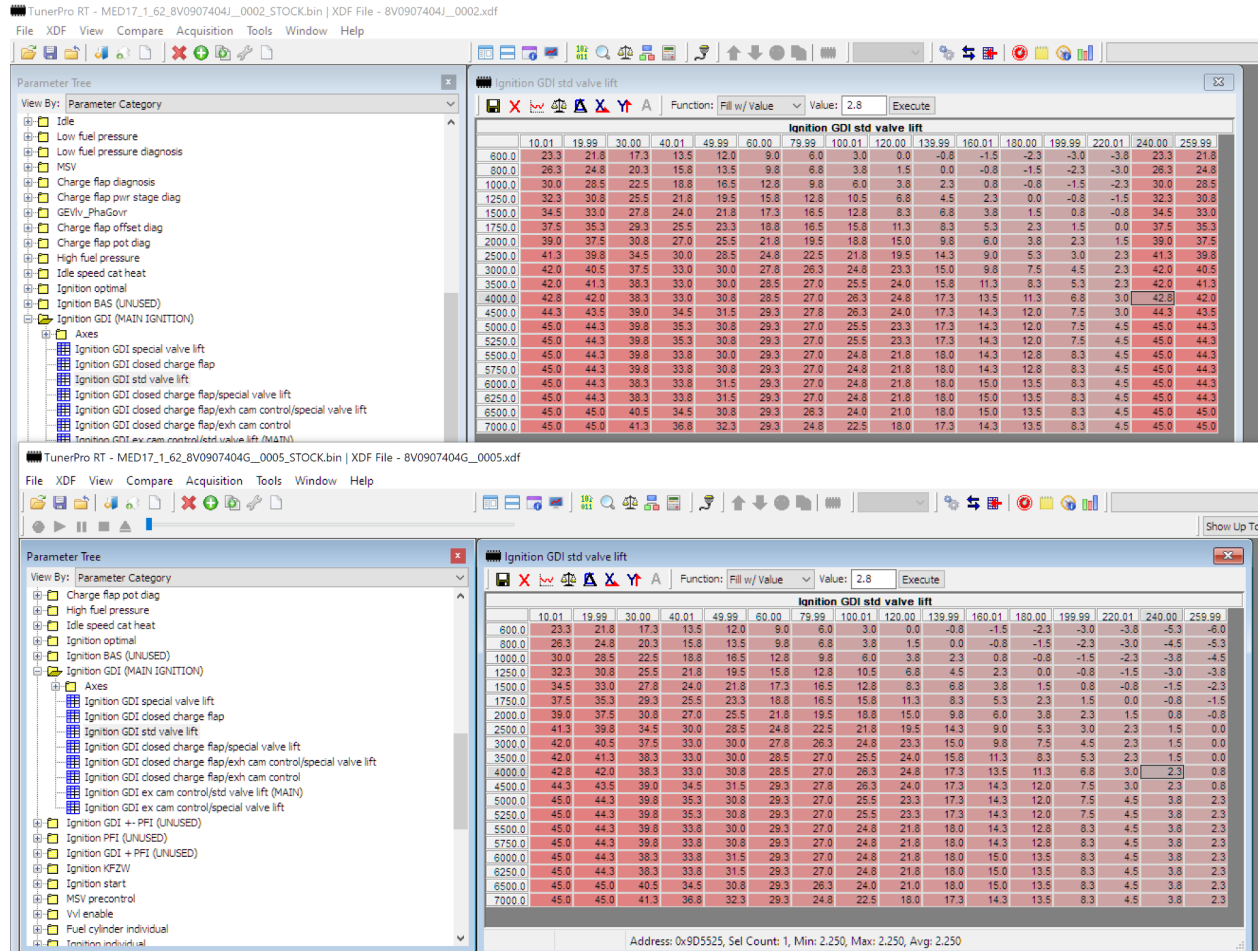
TunerPro RT - MED17_1_62_8V0907404J__0002_STOCK.bin | XDF File - 8V0907404J__0002.xdf

File XDF View Compare Acquisition Tools Window Help

Parameter Tree

View By: Parameter Category

Idle
Low fuel pressure
Low fuel pressure diagnosis
MSV
Charge flap diagnosis
Charge flap pwr stage diag
GEVlv_PhaGovr
Charge flap offset diag
Charge flap pot diag
High fuel pressure
Idle speed cat heat
Ignition optimal
Ignition BAS (UNUSED)
Ignition GDI (MAIN IGNITION)
Axes
Ignition GDI special valve lift
Ignition GDI closed charge flap
Ignition GDI std valve lift
Ignition GDI closed charge flap/special valve lift
Ignition GDI closed charge flap/exh cam control/special valve lift
Ignition GDI closed charge flap/exh cam control
Ignition GDI ex cam control/std valve lift (MAIN)

Ignition GDI std valve lift

Function: Fill w/ Value Value: 2.8 Execute

Ignition GDI std valve lift

| | 10.01 | 19.99 | 30.00 | 40.01 | 49.99 | 60.00 | 79.99 | 100.01 | 120.00 | 139.99 | 160.01 | 180.00 | 199.99 | 220.01 | 240.00 | 259.99 |
|---|---|---|---|---|---|---|---|---|---|---|---|---|---|---|---|---|
| 600.0 | 23.3 | 21.8 | 17.3 | 13.5 | 12.0 | 9.0 | 6.0 | 3.0 | 0.0 | -0.8 | -1.5 | -2.3 | -3.0 | -3.8 | 23.3 | 21.8 |
| 800.0 | 26.3 | 24.8 | 20.3 | 15.8 | 13.5 | 9.8 | 6.8 | 3.8 | 1.5 | 0.0 | -0.8 | -1.5 | -2.3 | -3.0 | 26.3 | 24.8 |
| 1000.0 | 30.0 | 28.5 | 22.5 | 18.8 | 16.5 | 12.8 | 9.8 | 6.0 | 3.8 | 2.3 | 0.8 | -0.8 | -1.5 | -2.3 | 30.0 | 28.5 |
| 1250.0 | 32.3 | 30.8 | 25.5 | 21.8 | 19.5 | 15.8 | 12.8 | 10.5 | 6.8 | 4.5 | 2.3 | 0.0 | -0.8 | -1.5 | 32.3 | 30.8 |
| 1500.0 | 34.5 | 33.0 | 27.8 | 24.0 | 21.8 | 17.3 | 16.5 | 12.8 | 8.3 | 6.8 | 3.8 | 1.5 | 0.8 | -0.8 | 34.5 | 33.0 |
| 1750.0 | 37.5 | 35.3 | 29.3 | 25.5 | 23.3 | 18.8 | 16.5 | 15.8 | 11.3 | 8.3 | 5.3 | 2.3 | 1.5 | 0.0 | 37.5 | 35.3 |
| 2000.0 | 39.0 | 37.5 | 30.8 | 27.0 | 25.5 | 21.8 | 19.5 | 18.8 | 15.0 | 9.8 | 6.0 | 3.8 | 2.3 | 1.5 | 39.0 | 37.5 |
| 2500.0 | 41.3 | 39.8 | 34.5 | 30.0 | 28.5 | 24.8 | 22.5 | 21.8 | 19.5 | 14.3 | 9.0 | 5.3 | 3.0 | 2.3 | 41.3 | 39.8 |
| 3000.0 | 42.0 | 40.5 | 37.5 | 33.0 | 30.0 | 27.8 | 26.3 | 24.8 | 23.3 | 15.0 | 9.8 | 7.5 | 4.5 | 2.3 | 42.0 | 40.5 |
| 3500.0 | 42.0 | 41.3 | 38.3 | 33.0 | 30.0 | 28.5 | 27.0 | 25.5 | 24.0 | 15.8 | 11.3 | 8.3 | 5.3 | 2.3 | 42.0 | 41.3 |
| 4000.0 | 42.8 | 42.0 | 38.3 | 33.0 | 30.8 | 28.5 | 27.0 | 26.3 | 24.8 | 17.3 | 13.5 | 11.3 | 6.8 | 3.0 | 42.8 | 42.0 |
| 4500.0 | 44.3 | 43.5 | 39.0 | 34.5 | 31.5 | 29.3 | 27.8 | 26.3 | 24.0 | 17.3 | 14.3 | 12.0 | 7.5 | 3.0 | 44.3 | 43.5 |
| 5000.0 | 45.0 | 44.3 | 39.8 | 35.3 | 30.8 | 29.3 | 27.0 | 25.5 | 23.3 | 17.3 | 14.3 | 12.0 | 7.5 | 4.5 | 45.0 | 44.3 |
| 5250.0 | 45.0 | 44.3 | 39.8 | 35.3 | 30.8 | 29.3 | 27.0 | 25.5 | 23.3 | 17.3 | 14.3 | 12.0 | 7.5 | 4.5 | 45.0 | 44.3 |
| 5500.0 | 45.0 | 44.3 | 39.8 | 33.8 | 30.0 | 29.3 | 27.0 | 24.8 | 21.8 | 18.0 | 14.3 | 12.8 | 8.3 | 4.5 | 45.0 | 44.3 |
| 5750.0 | 45.0 | 44.3 | 39.8 | 33.8 | 30.8 | 29.3 | 27.0 | 24.8 | 21.8 | 18.0 | 14.3 | 12.8 | 8.3 | 4.5 | 45.0 | 44.3 |
| 6000.0 | 45.0 | 44.3 | 38.3 | 33.8 | 31.5 | 29.3 | 27.0 | 24.8 | 21.8 | 18.0 | 15.0 | 13.5 | 8.3 | 4.5 | 45.0 | 44.3 |
| 6250.0 | 45.0 | 44.3 | 38.3 | 33.8 | 31.5 | 29.3 | 27.0 | 24.8 | 21.8 | 18.0 | 15.0 | 13.5 | 8.3 | 4.5 | 45.0 | 44.3 |
| 6500.0 | 45.0 | 45.0 | 40.5 | 34.5 | 30.8 | 29.3 | 26.3 | 24.0 | 21.0 | 18.0 | 15.0 | 13.5 | 8.3 | 4.5 | 45.0 | 45.0 |
| 7000.0 | 45.0 | 45.0 | 41.3 | 36.8 | 32.3 | 29.3 | 24.8 | 22.5 | 18.0 | 17.3 | 14.3 | 13.5 | 8.3 | 4.5 | 45.0 | 45.0 |

TunerPro RT - MED17_1_62_8V0907404G__0005_STOCK.bin | XDF File - 8V0907404G__0005.xdf

File XDF View Compare Acquisition Tools Window Help

Show Up To

Parameter Tree

View By: Parameter Category

Charge flap pot diag
High fuel pressure
Idle speed cat heat
Ignition optimal
Ignition BAS (UNUSED)
Ignition GDI (MAIN IGNITION)
Axes
Ignition GDI special valve lift
Ignition GDI closed charge flap
Ignition GDI std valve lift
Ignition GDI closed charge flap/special valve lift
Ignition GDI closed charge flap/exh cam control/special valve lift
Ignition GDI closed charge flap/exh cam control
Ignition GDI ex cam control/std valve lift (MAIN)
Ignition GDI ex cam control/special valve lift
Ignition GDI +- PFI (UNUSED)
Ignition PFI (UNUSED)
Ignition GDI + PFI (UNUSED)
Ignition KFZW
Ignition start
MSV precontrol
Vvl enable
Fuel cylinder individual
Ignition individual

Ignition GDI std valve lift

Function: Fill w/ Value Value: 2.8 Execute

Ignition GDI std valve lift

| | 10.01 | 19.99 | 30.00 | 40.01 | 49.99 | 60.00 | 79.99 | 100.01 | 120.00 | 139.99 | 160.01 | 180.00 | 199.99 | 220.01 | 240.00 | 259.99 |
|---|---|---|---|---|---|---|---|---|---|---|---|---|---|---|---|---|
| 600.0 | 23.3 | 21.8 | 17.3 | 13.5 | 12.0 | 9.0 | 6.0 | 3.0 | 0.0 | -0.8 | -1.5 | -2.3 | -3.0 | -3.8 | -5.3 | -6.0 |
| 800.0 | 26.3 | 24.8 | 20.3 | 15.8 | 13.5 | 9.8 | 6.8 | 3.8 | 1.5 | 0.0 | -0.8 | -1.5 | -2.3 | -3.0 | -4.5 | -5.3 |
| 1000.0 | 30.0 | 28.5 | 22.5 | 18.8 | 16.5 | 12.8 | 9.8 | 6.0 | 3.8 | 2.3 | 0.8 | -0.8 | -1.5 | -2.3 | -3.8 | -4.5 |
| 1250.0 | 32.3 | 30.8 | 25.5 | 21.8 | 19.5 | 15.8 | 12.8 | 10.5 | 6.8 | 4.5 | 2.3 | 0.0 | -0.8 | -1.5 | -3.0 | -3.8 |
| 1500.0 | 34.5 | 33.0 | 27.8 | 24.0 | 21.8 | 17.3 | 16.5 | 12.8 | 8.3 | 6.8 | 3.8 | 1.5 | 0.8 | -0.8 | -1.5 | -2.3 |
| 1750.0 | 37.5 | 35.3 | 29.3 | 25.5 | 23.3 | 18.8 | 16.5 | 15.8 | 11.3 | 8.3 | 5.3 | 2.3 | 1.5 | 0.0 | -0.8 | -1.5 |
| 2000.0 | 39.0 | 37.5 | 30.8 | 27.0 | 25.5 | 21.8 | 19.5 | 18.8 | 15.0 | 9.8 | 6.0 | 3.8 | 2.3 | 1.5 | 0.8 | -0.8 |
| 2500.0 | 41.3 | 39.8 | 34.5 | 30.0 | 28.5 | 24.8 | 22.5 | 21.8 | 19.5 | 14.3 | 9.0 | 5.3 | 3.0 | 2.3 | 1.5 | 0.0 |
| 3000.0 | 42.0 | 40.5 | 37.5 | 33.0 | 30.0 | 27.8 | 26.3 | 24.8 | 23.3 | 15.0 | 9.8 | 7.5 | 4.5 | 2.3 | 1.5 | 0.0 |
| 3500.0 | 42.0 | 41.3 | 38.3 | 33.0 | 30.0 | 28.5 | 27.0 | 25.5 | 24.0 | 15.8 | 11.3 | 8.3 | 5.3 | 2.3 | 1.5 | 0.0 |
| 4000.0 | 42.8 | 42.0 | 38.3 | 33.0 | 30.8 | 28.5 | 27.0 | 26.3 | 24.8 | 17.3 | 13.5 | 11.3 | 6.8 | 3.0 | 2.3 | 0.8 |
| 4500.0 | 44.3 | 43.5 | 39.0 | 34.5 | 31.5 | 29.3 | 27.8 | 26.3 | 24.0 | 17.3 | 14.3 | 12.0 | 7.5 | 3.0 | 2.3 | 0.8 |
| 5000.0 | 45.0 | 44.3 | 39.8 | 35.3 | 30.8 | 29.3 | 27.0 | 25.5 | 23.3 | 17.3 | 14.3 | 12.0 | 7.5 | 4.5 | 3.8 | 2.3 |
| 5250.0 | 45.0 | 44.3 | 39.8 | 35.3 | 30.8 | 29.3 | 27.0 | 25.5 | 23.3 | 17.3 | 14.3 | 12.0 | 7.5 | 4.5 | 3.8 | 2.3 |
| 5500.0 | 45.0 | 44.3 | 39.8 | 33.8 | 30.0 | 29.3 | 27.0 | 24.8 | 21.8 | 18.0 | 14.3 | 12.8 | 8.3 | 4.5 | 3.8 | 2.3 |
| 5750.0 | 45.0 | 44.3 | 39.8 | 33.8 | 30.8 | 29.3 | 27.0 | 24.8 | 21.8 | 18.0 | 14.3 | 12.8 | 8.3 | 4.5 | 3.8 | 2.3 |
| 6000.0 | 45.0 | 44.3 | 38.3 | 33.8 | 31.5 | 29.3 | 27.0 | 24.8 | 21.8 | 18.0 | 15.0 | 13.5 | 8.3 | 4.5 | 3.8 | 2.3 |
| 6250.0 | 45.0 | 44.3 | 38.3 | 33.8 | 31.5 | 29.3 | 27.0 | 24.8 | 21.8 | 18.0 | 15.0 | 13.5 | 8.3 | 4.5 | 3.8 | 2.3 |
| 6500.0 | 45.0 | 45.0 | 40.5 | 34.5 | 30.8 | 29.3 | 26.3 | 24.0 | 21.0 | 18.0 | 15.0 | 13.5 | 8.3 | 4.5 | 3.8 | 2.3 |
| 7000.0 | 45.0 | 45.0 | 41.3 | 36.8 | 32.3 | 29.3 | 24.8 | 22.5 | 18.0 | 17.3 | 14.3 | 13.5 | 8.3 | 4.5 | 3.8 | 2.3 |

Address: 0x9D5525, Sel Count: 1, Min: 2.250, Max: 2.250, Avg: 2.250